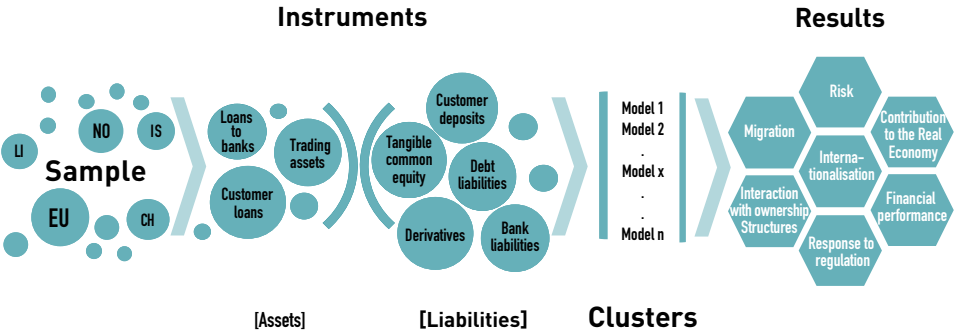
Instruments

Results

LI
NO
IS
Sample
EU
CH

Loans to banks
Trading assets
Customer loans

Customer deposits
Tangible common equity
Debt liabilities
Derivatives
Bank liabilities

Model 1
Model 2
.
Model x
.
.
Model n

Risk
Migration
Contribution to the Real Economy
Internationalisation
Interaction with ownership Structures
Financial performance
Response to regulation

[Assets]
[Liabilities]
Clusters